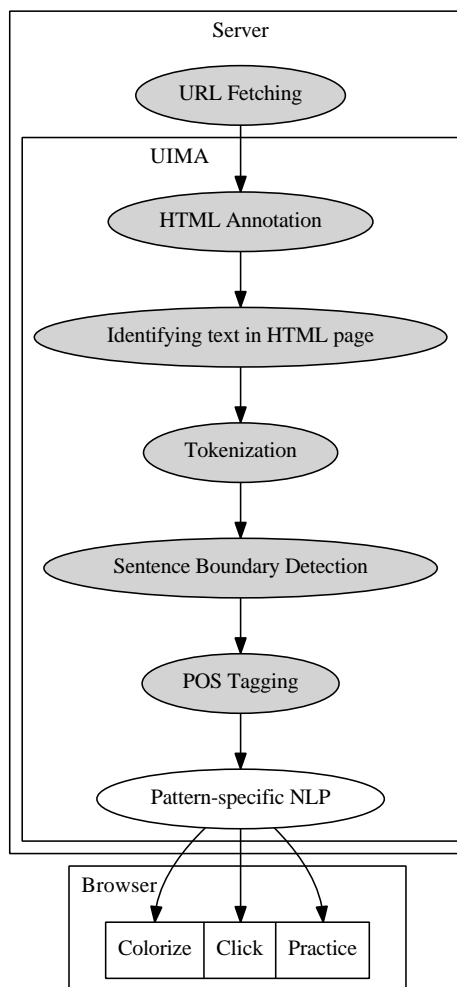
Server

URL Fetching

UIMA

HTML Annotation

Identifying text in HTML page

Tokenization

Sentence Boundary Detection

POS Tagging

Pattern-specific NLP

Browser

| Colorize | Click | Practice |
|---|---|---|